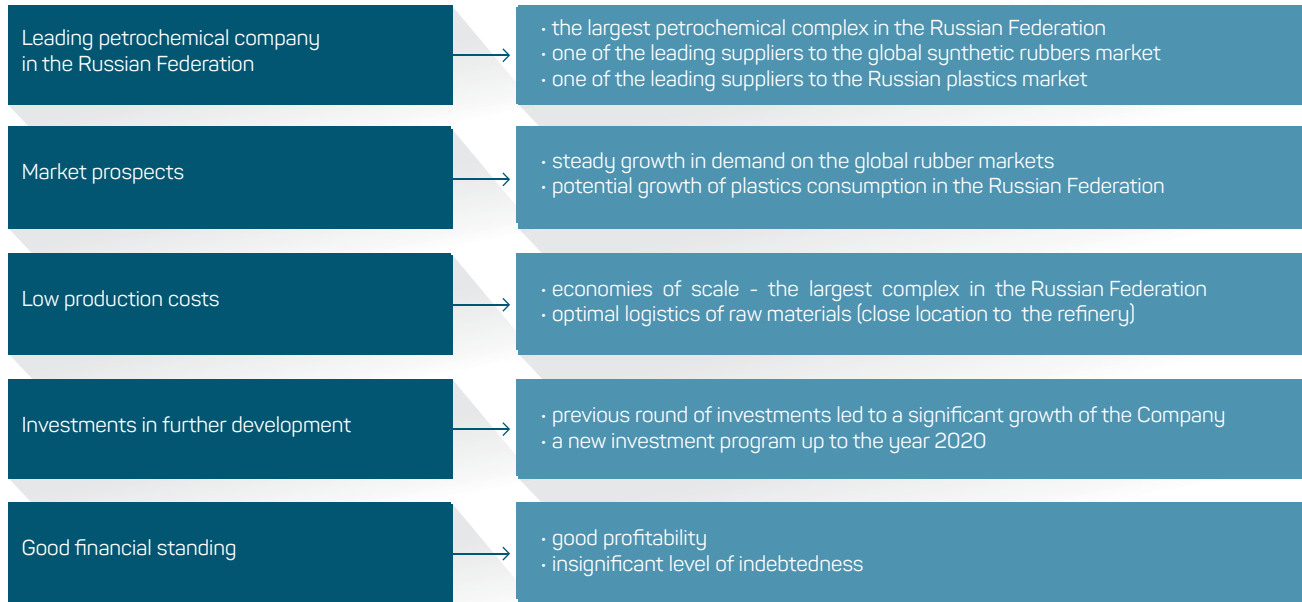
Leading petrochemical company in the Russian Federation

• the largest petrochemical complex in the Russian Federation
• one of the leading suppliers to the global synthetic rubbers market
• one of the leading suppliers to the Russian plastics market

Market prospects

• steady growth in demand on the global rubber markets
• potential growth of plastics consumption in the Russian Federation

Low production costs

• economies of scale - the largest complex in the Russian Federation
• optimal logistics of raw materials (close location to the refinery)

Investments in further development

• previous round of investments led to a significant growth of the Company
• a new investment program up to the year 2020

Good financial standing

• good profitability
• insignificant level of indebtedness